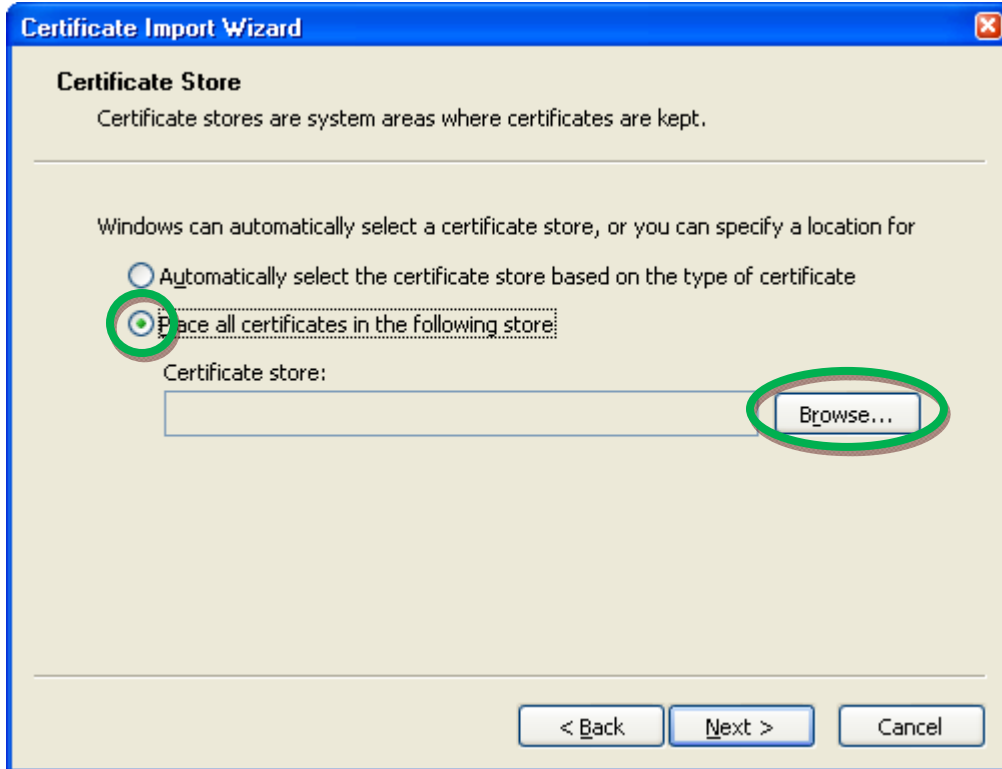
Certificate Import Wizard

Certificate Store

Certificate stores are system areas where certificates are kept.

Windows can automatically select a certificate store, or you can specify a location for

Automatically select the certificate store based on the type of certificate

Place all certificates in the following store

Certificate store:

Browse...

< Back

Next >

Cancel